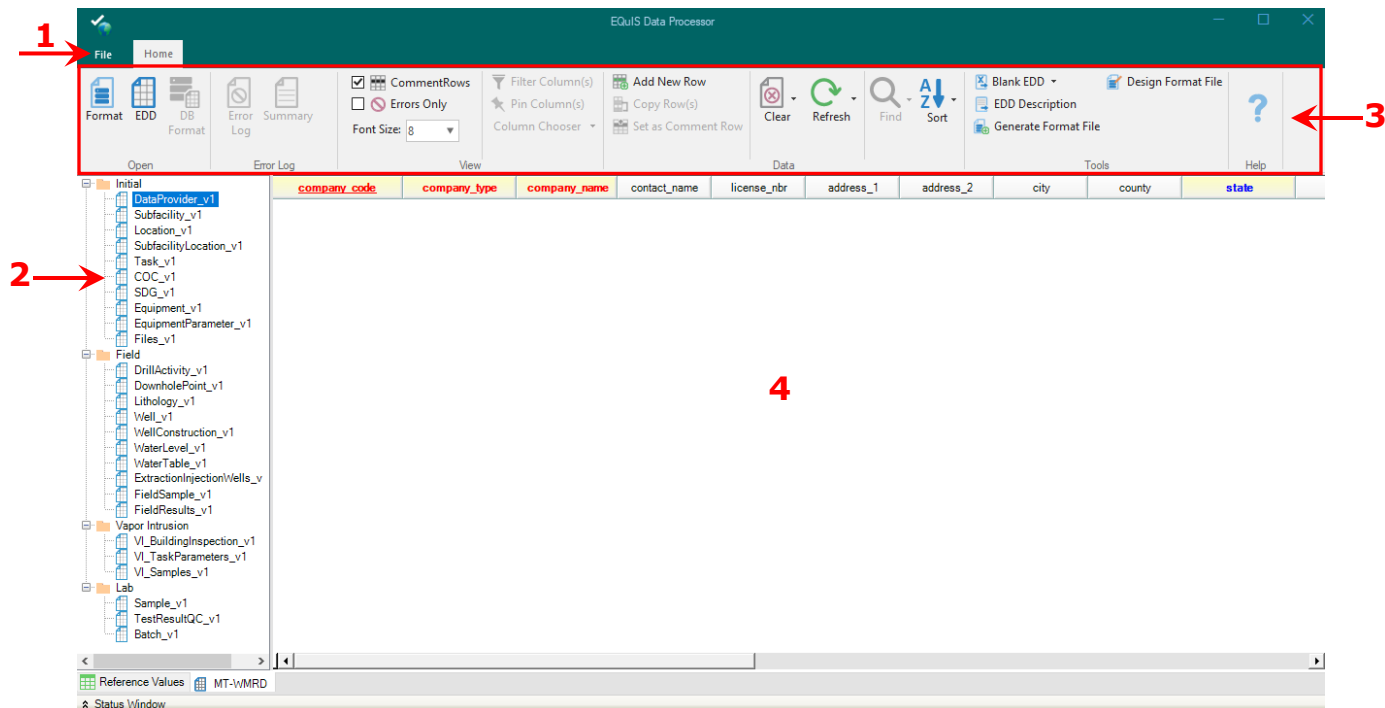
EQuIS Data Processor

1
File
Home

Format
EDD
DB Format
Open

Error Log
Summary
Error Log

CommentRows
Errors Only
Font Size: 8
View

Filter Column(s)
Pin Column(s)
Column Chooser

Add New Row
Copy Row(s)
Set as Comment Row

Clear
Refresh
Data

Find
Sort

Blank EDD
EDD Description
Generate Format File
Design Format File
Tools

Help

3

2

Initial
DataProvider_v1
Subfacility_v1
Location_v1
SubfacilityLocation_v1
Task_v1
COC_v1
SDG_v1
Equipment_v1
EquipmentParameter_v1
Files_v1
Field
DrillActivity_v1
DownholePoint_v1
Lithology_v1
Well_v1
WellConstruction_v1
WaterLevel_v1
WaterTable_v1
ExtractionInjectionWells_v
FieldSample_v1
FieldResults_v1
Vapor Intrusion
VI_BuildingInspection_v1
VI_TaskParameters_v1
VI_Samples_v1
Lab
Sample_v1
TestResultQC_v1
Batch_v1

| company_code | company_type | company_name | contact_name | license_nbr | address_1 | address_2 | city | county | state |
|---|---|---|---|---|---|---|---|---|---|

4

Reference Values
MT-WMRD
Status Window